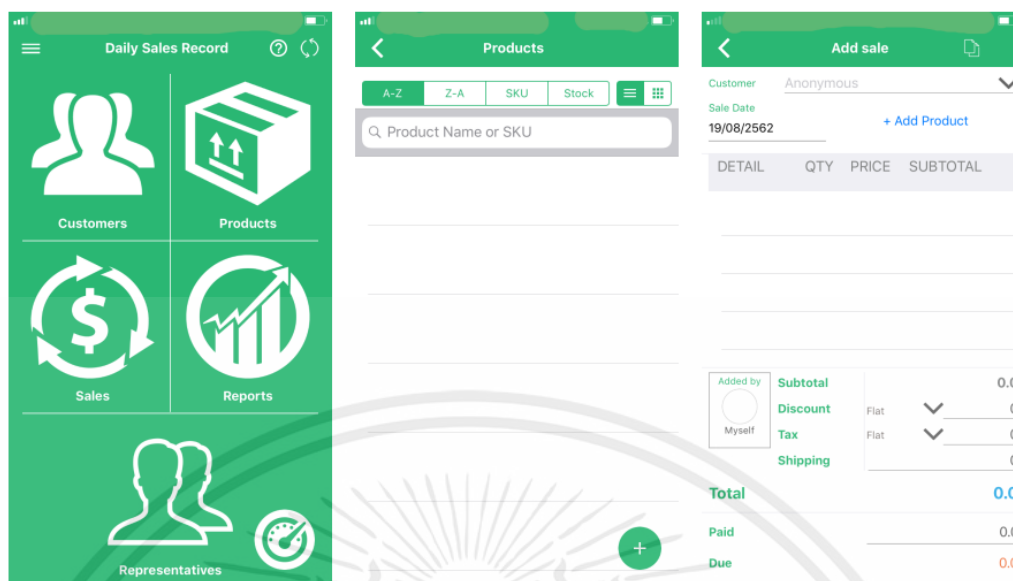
Daily Sales Record

Customers

Products

Sales

Reports

Representatives

Products

A-Z
Z-A
SKU
Stock

Product Name or SKU

+

Add sale

Customer
Anonymous

Sale Date
19/08/2562

+ Add Product

DETAIL QTY PRICE SUBTOTAL

Added by
Myself

Subtotal
0.0

Discount
Flat
0

Tax
Flat
0

Shipping
0

Total
0.0

Paid
0.0

Due
0.0